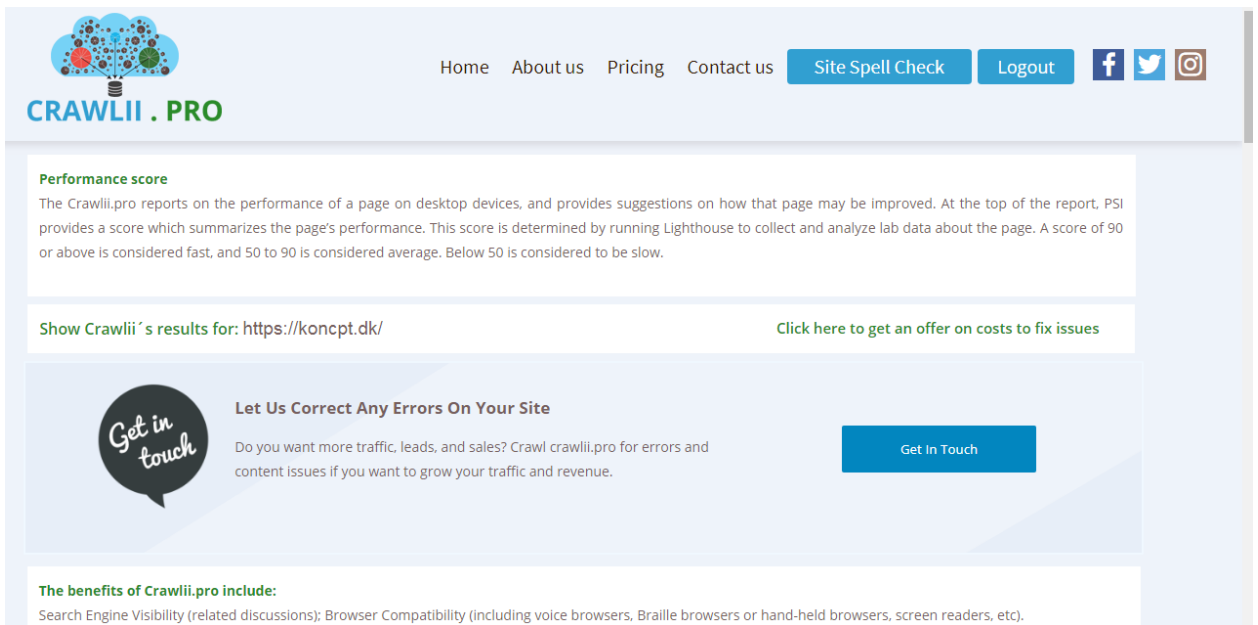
CRAWLII . PRO

Home About us Pricing Contact us Site Spell Check Logout

Performance score

The Crawlii.pro reports on the performance of a page on desktop devices, and provides suggestions on how that page may be improved. At the top of the report, PSI provides a score which summarizes the page's performance. This score is determined by running Lighthouse to collect and analyze lab data about the page. A score of 90 or above is considered fast, and 50 to 90 is considered average. Below 50 is considered to be slow.

Show Crawlii´s results for: https://koncpt.dk/

Click here to get an offer on costs to fix issues

Get in touch

Let Us Correct Any Errors On Your Site

Do you want more traffic, leads, and sales? Crawl crawlii.pro for errors and content issues if you want to grow your traffic and revenue.

Get In Touch

The benefits of Crawlii.pro include:

Search Engine Visibility (related discussions); Browser Compatibility (including voice browsers, Braille browsers or hand-held browsers, screen readers, etc).